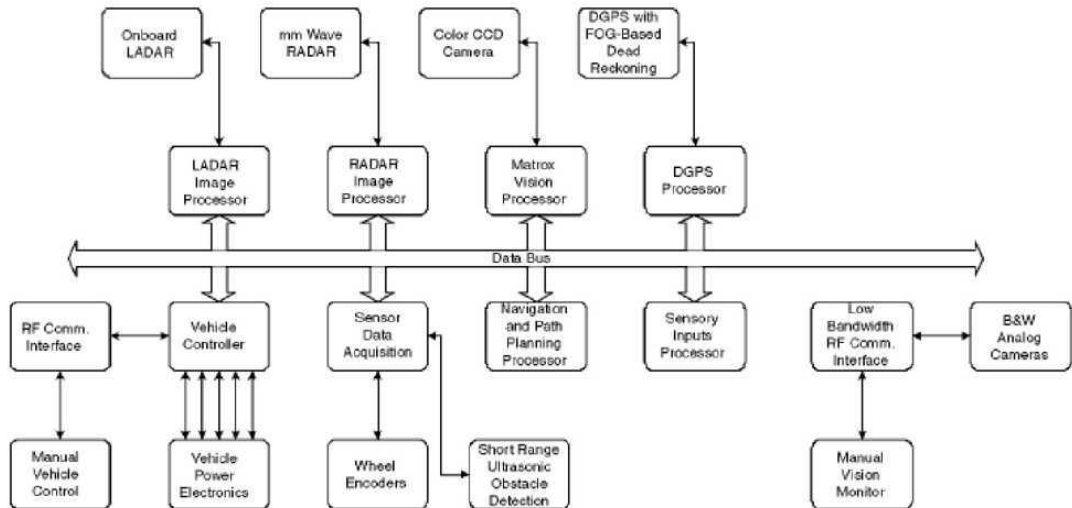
Onboard LADAR

mm Wave RADAR

Color CCD Camera

DGPS with FOG-Based Dead Reckoning

LADAR Image Processor

RADAR Image Processor

Matrox Vision Processor

DGPS Processor

Data Bus

RF Comm. Interface

Vehicle Controller

Sensor Data Acquisition

Navigation and Path Planning Processor

Sensory Inputs Processor

Low Bandwidth RF Comm. Interface

B&W Analog Cameras

Manual Vehicle Control

Vehicle Power Electronics

Wheel Encoders

Short Range Ultrasonic Obstacle Detection

Manual Vision Monitor